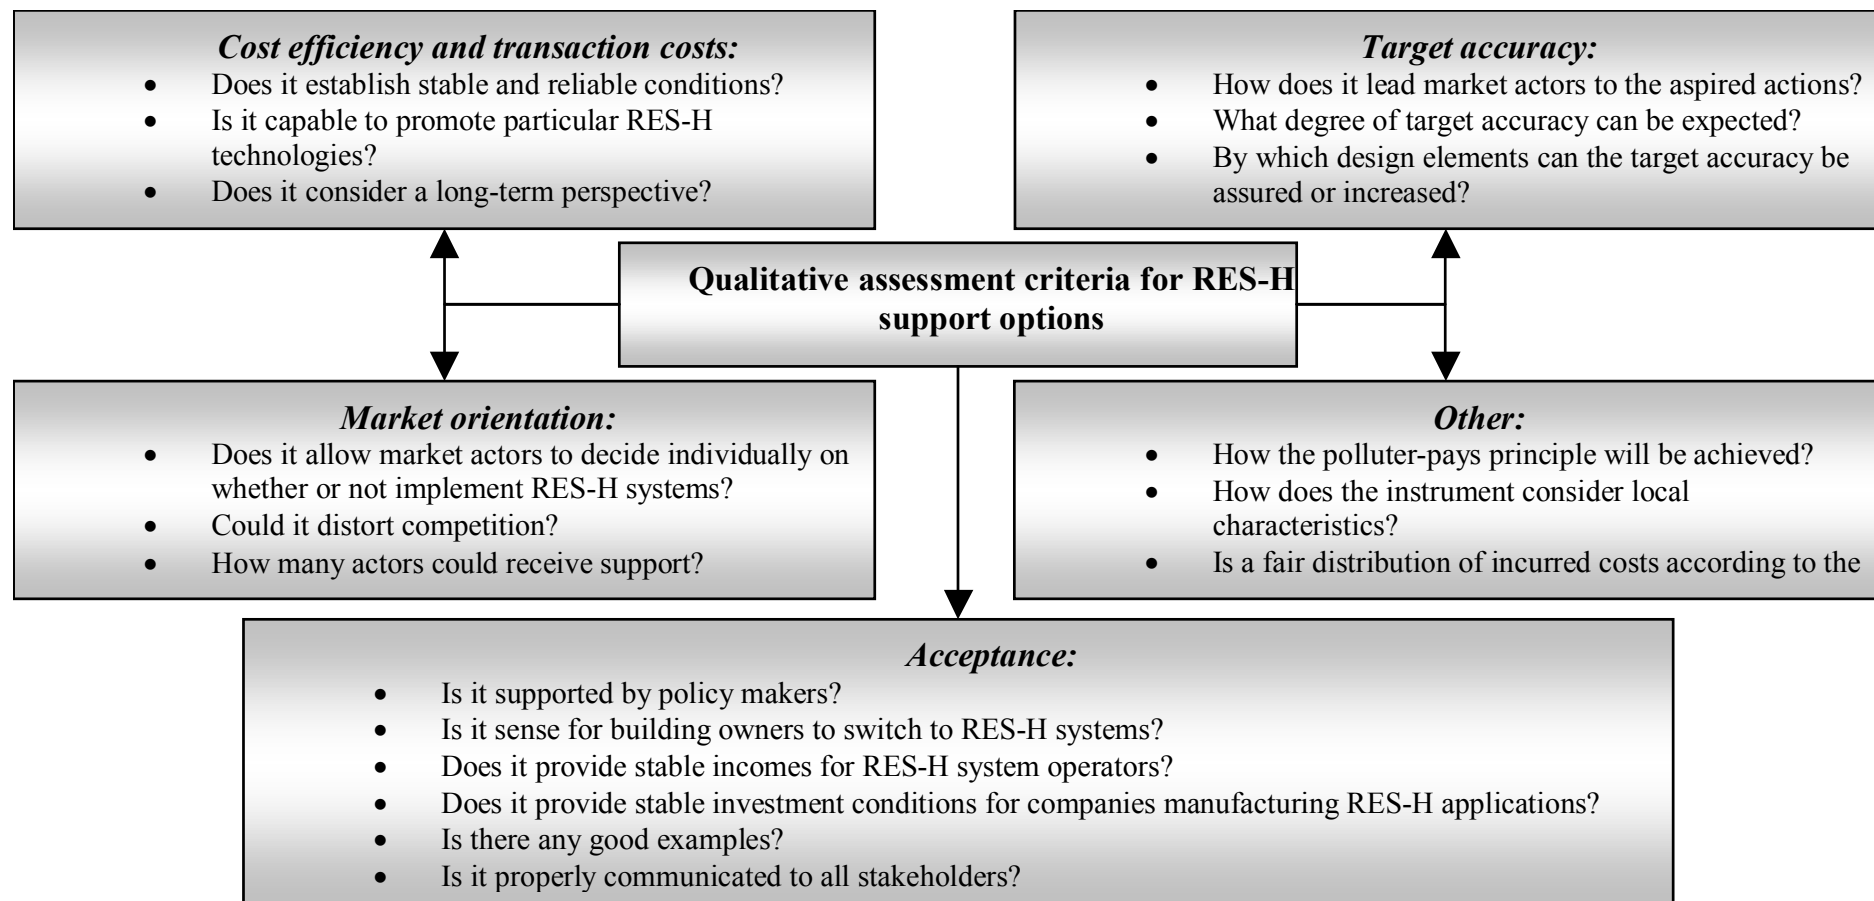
*Cost efficiency and transaction costs:*
- Does it establish stable and reliable conditions?
- Is it capable to promote particular RES-H technologies?
- Does it consider a long-term perspective?

*Target accuracy:*
- How does it lead market actors to the aspired actions?
- What degree of target accuracy can be expected?
- By which design elements can the target accuracy be assured or increased?

**Qualitative assessment criteria for RES-H support options**

*Market orientation:*
- Does it allow market actors to decide individually on whether or not implement RES-H systems?
- Could it distort competition?
- How many actors could receive support?

*Other:*
- How the polluter-pays principle will be achieved?
- How does the instrument consider local characteristics?
- Is a fair distribution of incurred costs according to the

*Acceptance:*
- Is it supported by policy makers?
- Is it sense for building owners to switch to RES-H systems?
- Does it provide stable incomes for RES-H system operators?
- Does it provide stable investment conditions for companies manufacturing RES-H applications?
- Is there any good examples?
- Is it properly communicated to all stakeholders?